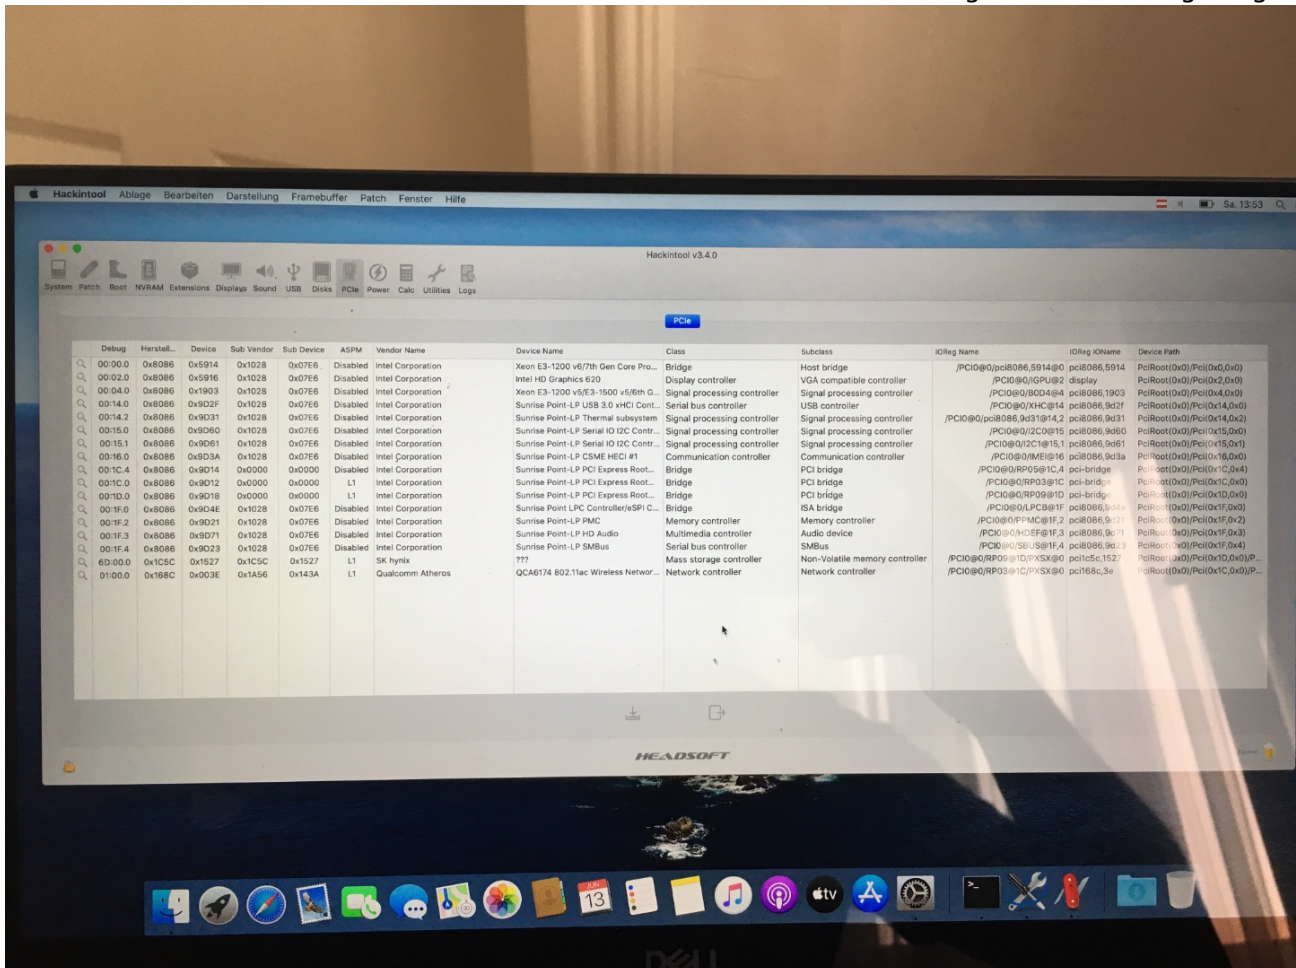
Hackintool Ablage Bearbeiten Darstellung Framebuffer Patch Fenster Hilfe

Sa. 13:53

Hackintool v3.4.0

System Patch Boot NVRAM Extensions Displays Sound USB Disks PCIe Power Calc Utilities Logs

PCIe

| Debug | Herstell... | Device | Sub Vendor | Sub Device | ASPM | Vendor Name | Device Name | Class | Subclass | IOReg Name | IOReg IOName | Device Path |
|---|---|---|---|---|---|---|---|---|---|---|---|---|
| 00:00.0 | 0x8086 | 0x5914 | 0x1028 | 0x07E6 | Disabled | Intel Corporation | Xeon E3-1200 v6/7th Gen Core Pro... | Bridge | Host bridge | /PCI0@0/pci8086,5914@0 | pci8086,5914 | PciRoot(0x0)/Pci(0x0,0x0) |
| 00:02.0 | 0x8086 | 0x5916 | 0x1028 | 0x07E6 | Disabled | Intel Corporation | Intel HD Graphics 620 | Display controller | VGA compatible controller | /PCI0@0/IGPU@2 | display | PciRoot(0x0)/Pci(0x2,0x0) |
| 00:04.0 | 0x8086 | 0x1903 | 0x1028 | 0x07E6 | Disabled | Intel Corporation | Xeon E3-1200 v5/E3-1500 v5/6th G... | Signal processing controller | Signal processing controller | /PCI0@0/BOD4@4 | pci8086,1903 | PciRoot(0x0)/Pci(0x4,0x0) |
| 00:14.0 | 0x8086 | 0x9D2F | 0x1028 | 0x07E6 | Disabled | Intel Corporation | Sunrise Point-LP USB 3.0 xHCI Cont... | Serial bus controller | USB controller | /PCI0@0/XHC@14 | pci8086,9d2f | PciRoot(0x0)/Pci(0x14,0x0) |
| 00:14.2 | 0x8086 | 0x9D31 | 0x1028 | 0x07E6 | Disabled | Intel Corporation | Sunrise Point-LP Thermal subsystem | Signal processing controller | Signal processing controller | /PCI0@0/pci8086,9d31@14,2 | pci8086,9d31 | PciRoot(0x0)/Pci(0x14,0x2) |
| 00:15.0 | 0x8086 | 0x9D60 | 0x1028 | 0x07E6 | Disabled | Intel Corporation | Sunrise Point-LP Serial IO I2C Contr... | Signal processing controller | Signal processing controller | /PCI0@0/I2C0@15 | pci8086,9d60 | PciRoot(0x0)/Pci(0x15,0x0) |
| 00:15.1 | 0x8086 | 0x9D61 | 0x1028 | 0x07E6 | Disabled | Intel Corporation | Sunrise Point-LP Serial IO I2C Contr... | Signal processing controller | Signal processing controller | /PCI0@0/I2C1@15,1 | pci8086,9d61 | PciRoot(0x0)/Pci(0x15,0x1) |
| 00:16.0 | 0x8086 | 0x9D3A | 0x1028 | 0x07E6 | Disabled | Intel Corporation | Sunrise Point-LP CSME HECI #1 | Communication controller | Communication controller | /PCI0@0/IMEI@16 | pci8086,9d3a | PciRoot(0x0)/Pci(0x16,0x0) |
| 00:1C.4 | 0x8086 | 0x9D14 | 0x0000 | 0x0000 | Disabled | Intel Corporation | Sunrise Point-LP PCI Express Root... | Bridge | PCI bridge | /PCI0@0/RP05@1C,4 | pci-bridge | PciRoot(0x0)/Pci(0x1C,0x4) |
| 00:1C.0 | 0x8086 | 0x9D12 | 0x0000 | 0x0000 | L1 | Intel Corporation | Sunrise Point-LP PCI Express Root... | Bridge | PCI bridge | /PCI0@0/RP03@1C | pci-bridge | PciRoot(0x0)/Pci(0x1C,0x0) |
| 00:1D.0 | 0x8086 | 0x9D18 | 0x0000 | 0x0000 | L1 | Intel Corporation | Sunrise Point-LP PCI Express Root... | Bridge | PCI bridge | /PCI0@0/RP09@1D | pci-bridge | PciRoot(0x0)/Pci(0x1D,0x0) |
| 00:1F.0 | 0x8086 | 0x9D4E | 0x1028 | 0x07E6 | Disabled | Intel Corporation | Sunrise Point LPC Controller/eSPI C... | Bridge | ISA bridge | /PCI0@0/LPCB@1F | pci8086,9d4e | PciRoot(0x0)/Pci(0x1F,0x0) |
| 00:1F.2 | 0x8086 | 0x9D21 | 0x1028 | 0x07E6 | Disabled | Intel Corporation | Sunrise Point-LP PMC | Memory controller | Memory controller | /PCI0@0/PPMC@1F,2 | pci8086,9d21 | PciRoot(0x0)/Pci(0x1F,0x2) |
| 00:1F.3 | 0x8086 | 0x9D71 | 0x1028 | 0x07E6 | Disabled | Intel Corporation | Sunrise Point-LP HD Audio | Multimedia controller | Audio device | /PCI0@0/HDEF@1F,3 | pci8086,9d71 | PciRoot(0x0)/Pci(0x1F,0x3) |
| 00:1F.4 | 0x8086 | 0x9D23 | 0x1028 | 0x07E6 | Disabled | Intel Corporation | Sunrise Point-LP SMBus | Serial bus controller | SMBus | /PCI0@0/SBUS@1F,4 | pci8086,9d23 | PciRoot(0x0)/Pci(0x1F,0x4) |
| 60:00.0 | 0x1C5C | 0x1527 | 0x1C5C | 0x1527 | L1 | SK hynix | ??? | Mass storage controller | Non-Volatile memory controller | /PCI0@0/RP09@1D/PXSX@0 | pci1c5c,1527 | PciRoot(0x0)/Pci(0x1D,0x0)/P... |
| 01:00.0 | 0x168C | 0x003E | 0x1A56 | 0x143A | L1 | Qualcomm Atheros | QCA6174 802.11ac Wireless Networ... | Network controller | Network controller | /PCI0@0/RP03@1C/PXSX@0 | pci168c,3e | PciRoot(0x0)/Pci(0x1C,0x0)/P... |

HEADSOFT

13

DELL